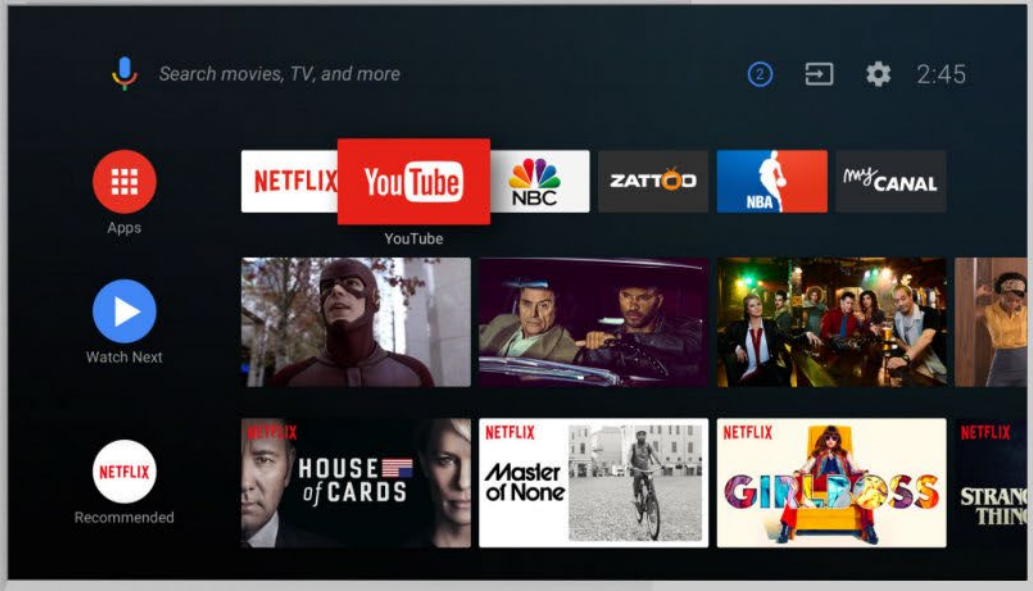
Search movies, TV, and more

2

2:45

Apps

NETFLIX

YouTube

NBC

ZATTOO

NBA

myCANAL

YouTube

Watch Next

NETFLIX

Recommended

NETFLIX

HOUSE of CARDS

NETFLIX

Master of None

NETFLIX

GIRLBOSS

NETFLIX

STRANG THING